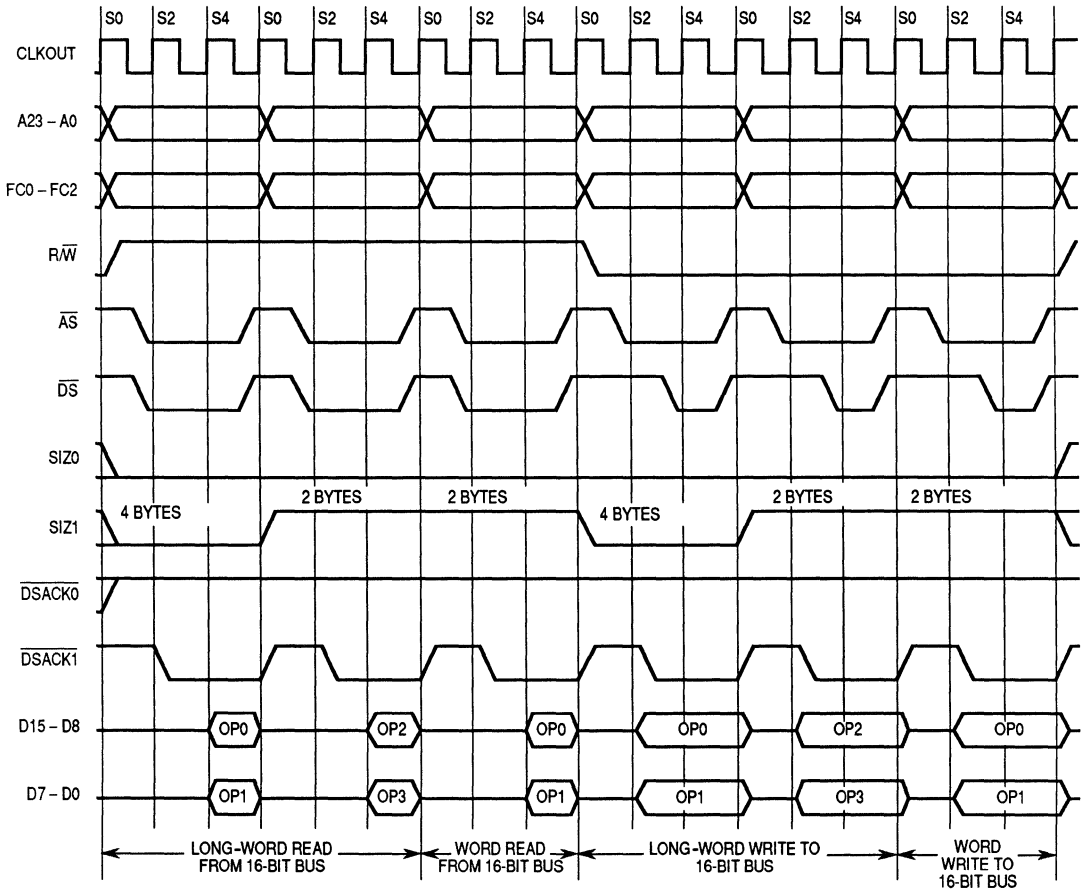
S0 S2 S4 S0 S2 S4 S0 S2 S4 S0 S2 S4 S0 S2 S4 S0 S2 S4

CLKOUT

A23 – A0

FC0 – FC2

$R/\overline{W}$

$\overline{AS}$

$\overline{DS}$

SIZ0

SIZ1

4 BYTES

2 BYTES

2 BYTES

4 BYTES

2 BYTES

2 BYTES

$\overline{DSACK0}$

$\overline{DSACK1}$

D15 – D8

OP0 OP2 OP0 OP0 OP2 OP0

D7 – D0

OP1 OP3 OP1 OP1 OP3 OP1

LONG-WORD READ FROM 16-BIT BUS

WORD READ FROM 16-BIT BUS

LONG-WORD WRITE TO 16-BIT BUS

WORD WRITE TO 16-BIT BUS